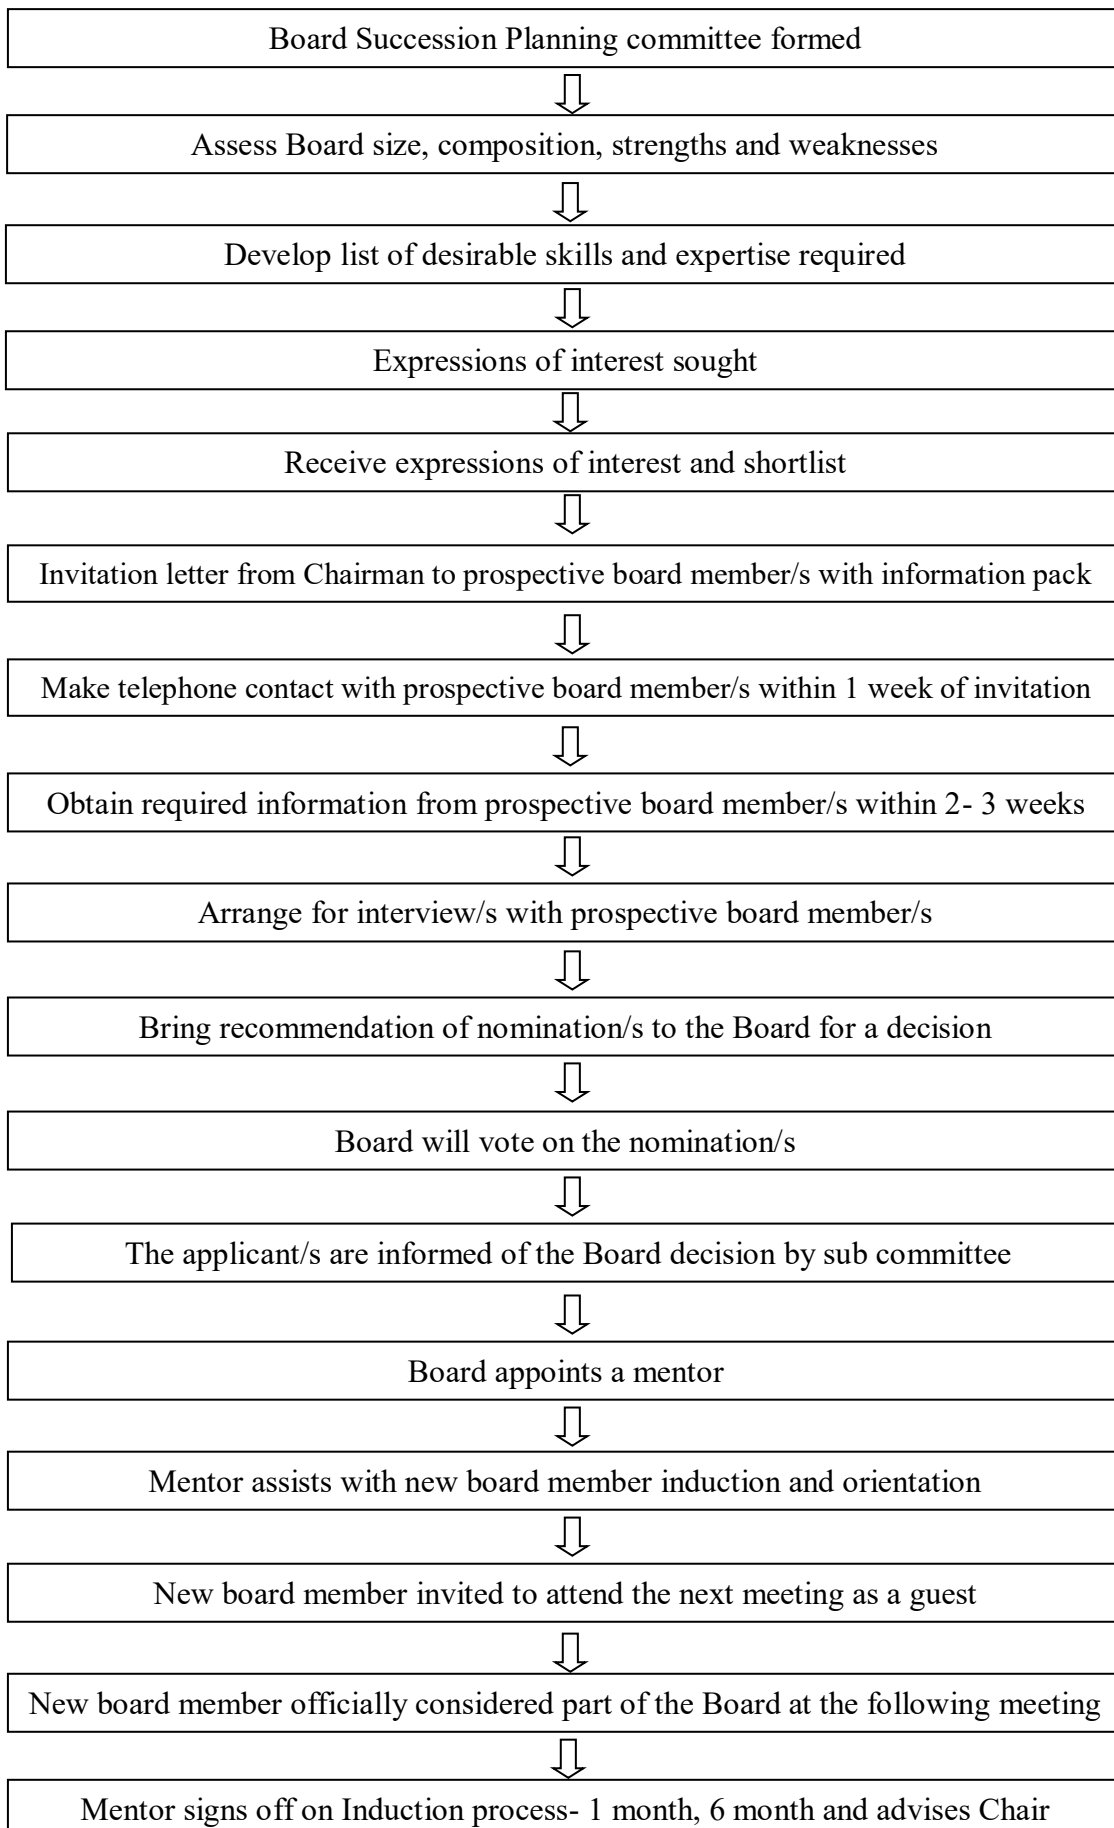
Board Succession Planning committee formed

Assess Board size, composition, strengths and weaknesses

Develop list of desirable skills and expertise required

Expressions of interest sought

Receive expressions of interest and shortlist

Invitation letter from Chairman to prospective board member/s with information pack

Make telephone contact with prospective board member/s within 1 week of invitation

Obtain required information from prospective board member/s within 2- 3 weeks

Arrange for interview/s with prospective board member/s

Bring recommendation of nomination/s to the Board for a decision

Board will vote on the nomination/s

The applicant/s are informed of the Board decision by sub committee

Board appoints a mentor

Mentor assists with new board member induction and orientation

New board member invited to attend the next meeting as a guest

New board member officially considered part of the Board at the following meeting

Mentor signs off on Induction process- 1 month, 6 month and advises Chair